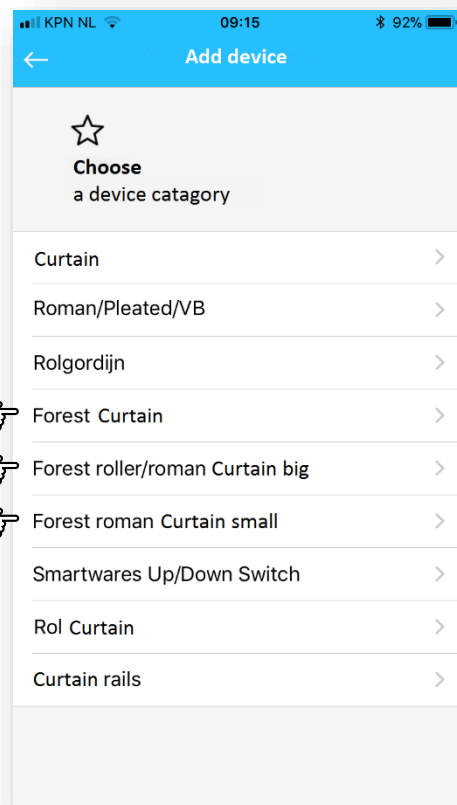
KPN NL 09:15 92%

Add device

Choose
a device catagory

Curtain

Roman/Pleated/VB

Rolgordijn

Forest Curtain

Forest roller/roman Curtain big

Forest roman Curtain small

Smartwares Up/Down Switch

Rol Curtain

Curtain rails